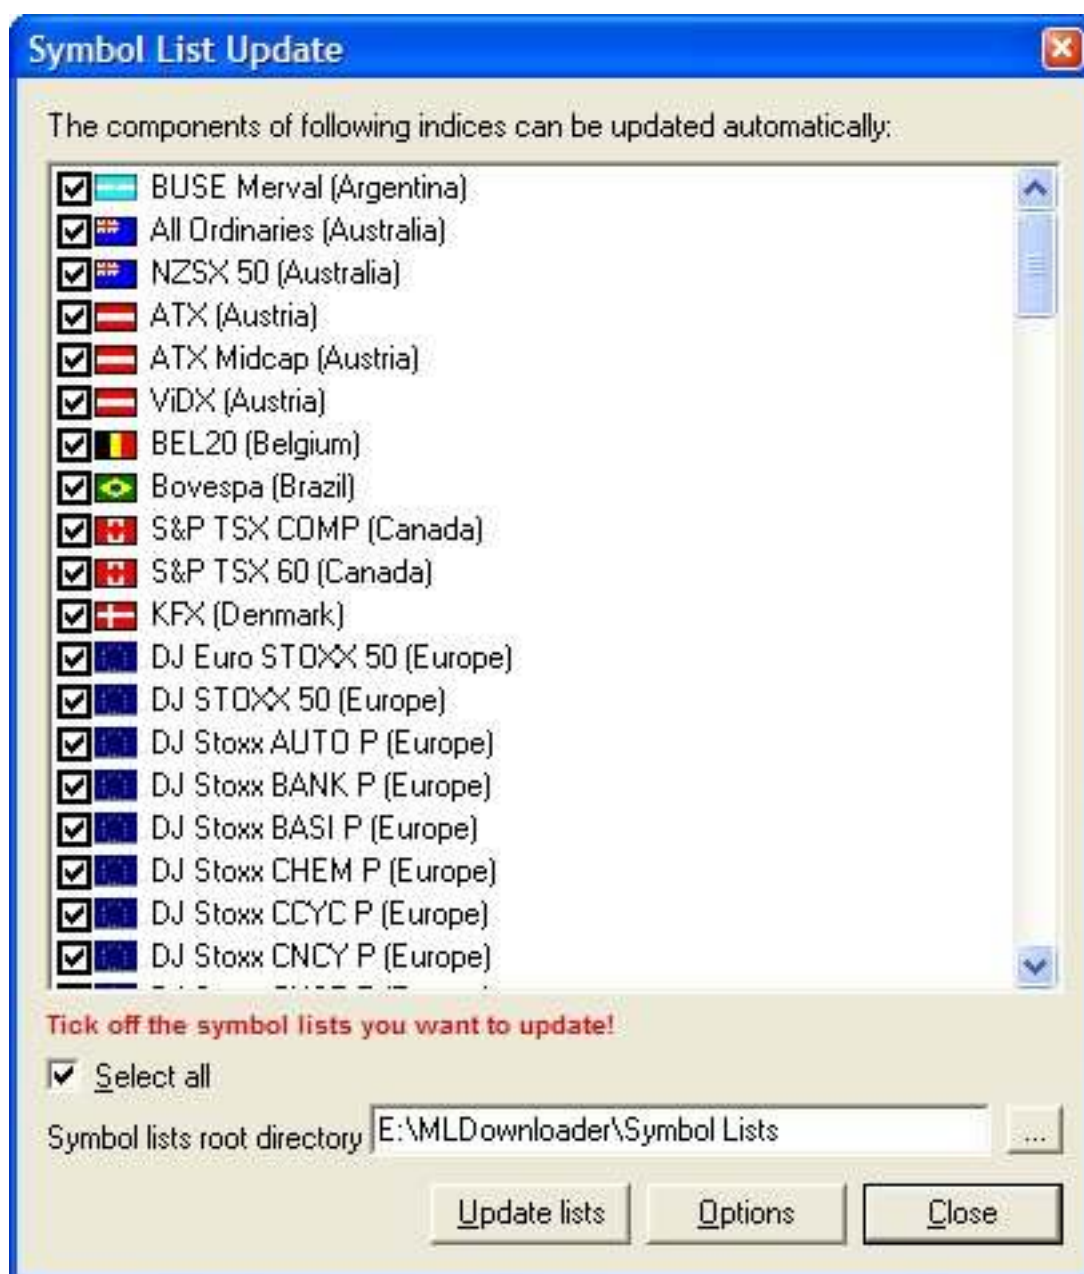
Symbol List Update

The components of following indices can be updated automatically:

BUSE Merval (Argentina)
All Ordinaries (Australia)
NZSX 50 (Australia)
ATX (Austria)
ATX Midcap (Austria)
ViDX (Austria)
BEL20 (Belgium)
Bovespa (Brazil)
S&P TSX COMP (Canada)
S&P TSX 60 (Canada)
KFX (Denmark)
DJ Euro STOXX 50 (Europe)
DJ STOXX 50 (Europe)
DJ Stoxx AUTO P (Europe)
DJ Stoxx BANK P (Europe)
DJ Stoxx BASI P (Europe)
DJ Stoxx CHEM P (Europe)
DJ Stoxx CCYC P (Europe)
DJ Stoxx CNCY P (Europe)
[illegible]

Tick off the symbol lists you want to update!

Select all

Symbol lists root directory E:\MLDownloader\Symbol Lists ...

Update lists Options Close